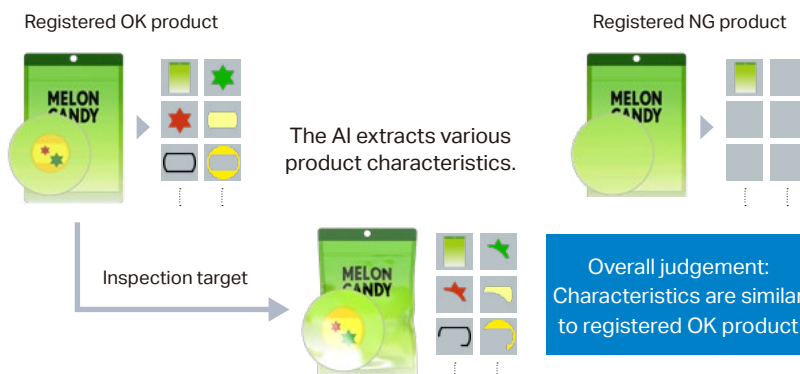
Registered OK product

Registered NG product

MELON CANDY

MELON CANDY

The AI extracts various product characteristics.

Inspection target

MELON CANDY

Overall judgement: Characteristics are similar to registered OK product